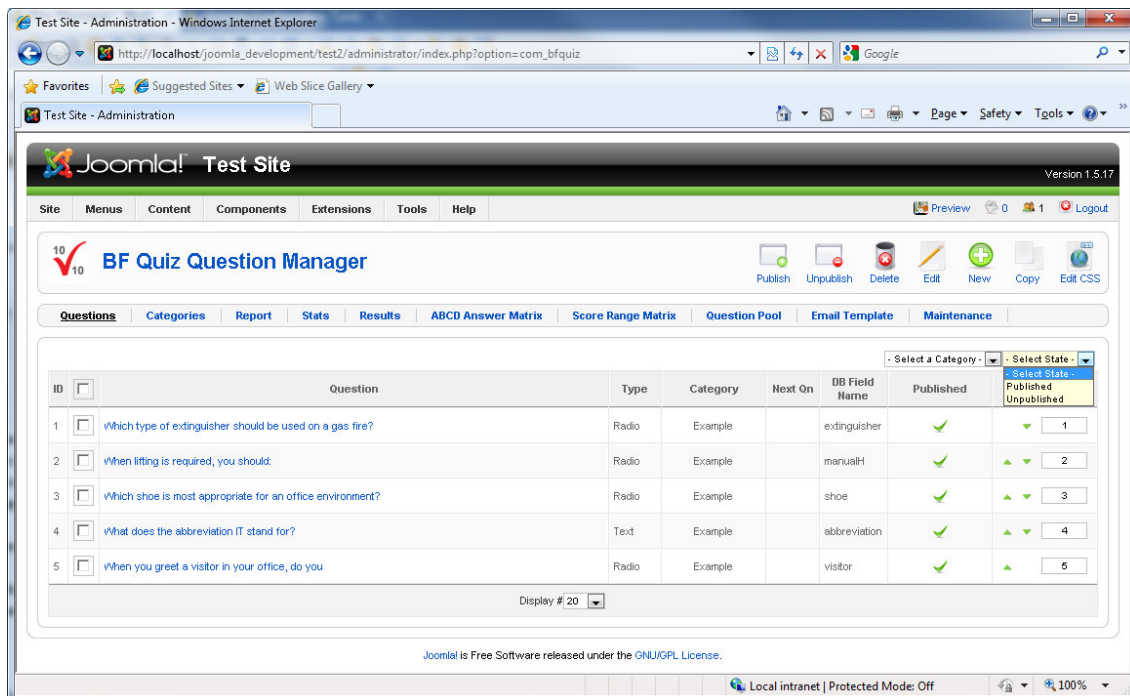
Test Site - Administration - Windows Internet Explorer

http://localhost/joomla_development/test2/administrator/index.php?option=com_bfquiz

Google

Favorites | Suggested Sites ▾ | Web Slice Gallery ▾

Test Site - Administration

Page ▾ Safety ▾ Tools ▾

Joomla! Test Site

Version 1.5.17

Site | Menus | Content | Components | Extensions | Tools | Help

Preview 0 1 Logout

$\frac{10}{10}$ BF Quiz Question Manager

Publish | Unpublish | Delete | Edit | New | Copy | Edit CSS

Questions | Categories | Report | Stats | Results | ABCD Answer Matrix | Score Range Matrix | Question Pool | Email Template | Maintenance

- Select a Category - | - Select State -

- Select State -
Published
Unpublished

| ID | | Question | Type | Category | Next Qn | DB Field Name | Published | |
|---|---|---|---|---|---|---|---|---|
| 1 | | Which type of extinguisher should be used on a gas fire? | Radio | Example | | extinguisher | ✓ | 1 |
| 2 | | When lifting is required, you should: | Radio | Example | | manualH | ✓ | 2 |
| 3 | | Which shoe is most appropriate for an office environment? | Radio | Example | | shoe | ✓ | 3 |
| 4 | | What does the abbreviation IT stand for? | Text | Example | | abbreviation | ✓ | 4 |
| 5 | | When you greet a visitor in your office, do you | Radio | Example | | visitor | ✓ | 5 |

Display # 20

Joomla! is Free Software released under the GNU/GPL License.

Local intranet | Protected Mode: Off | 100%